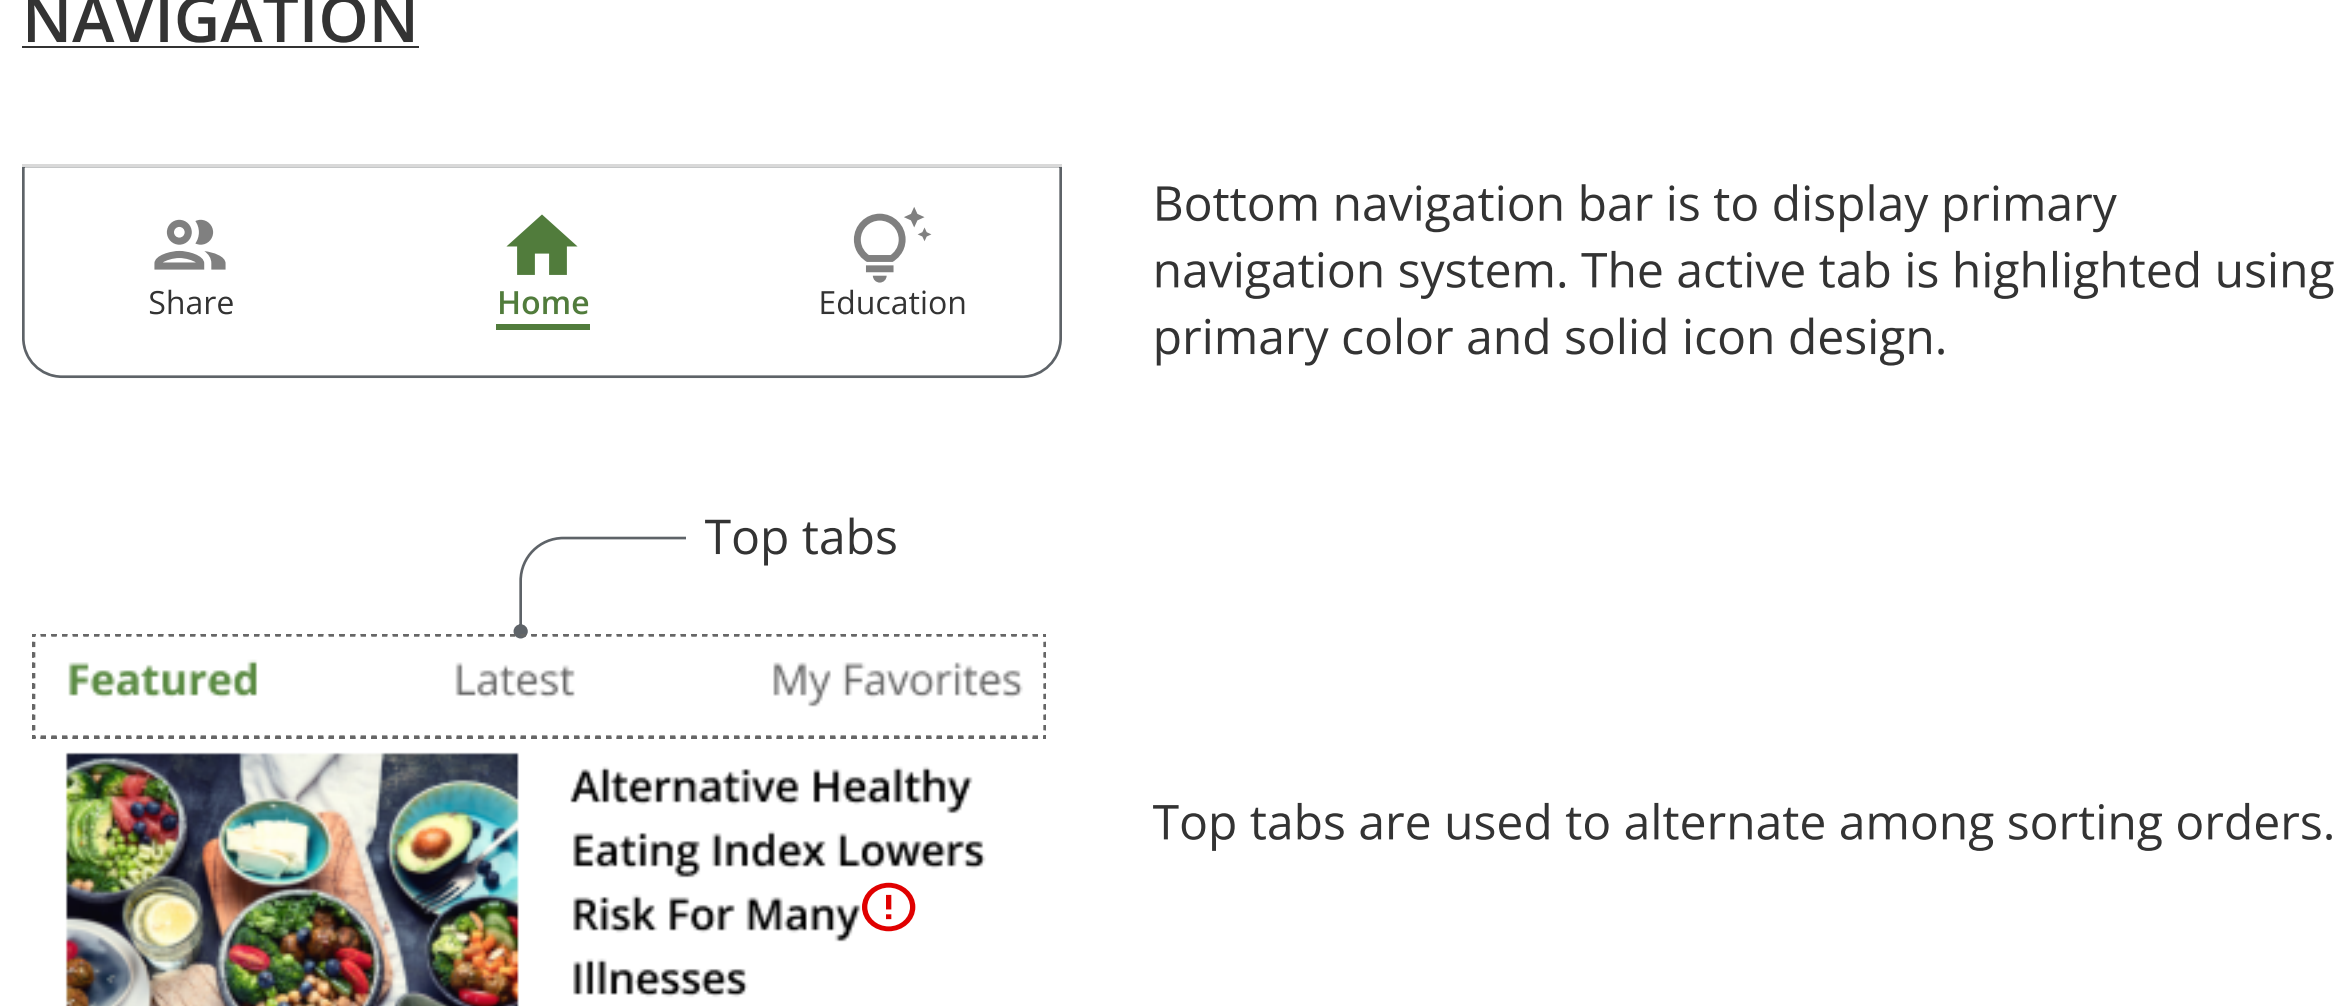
NAVIGATION

Share
Home
Education

Bottom navigation bar is to display primary navigation system. The active tab is highlighted using primary color and solid icon design.

Top tabs

Featured
Latest
My Favorites

Alternative Healthy Eating Index Lowers Risk For Many Illnesses

Top tabs are used to alternate among sorting orders.